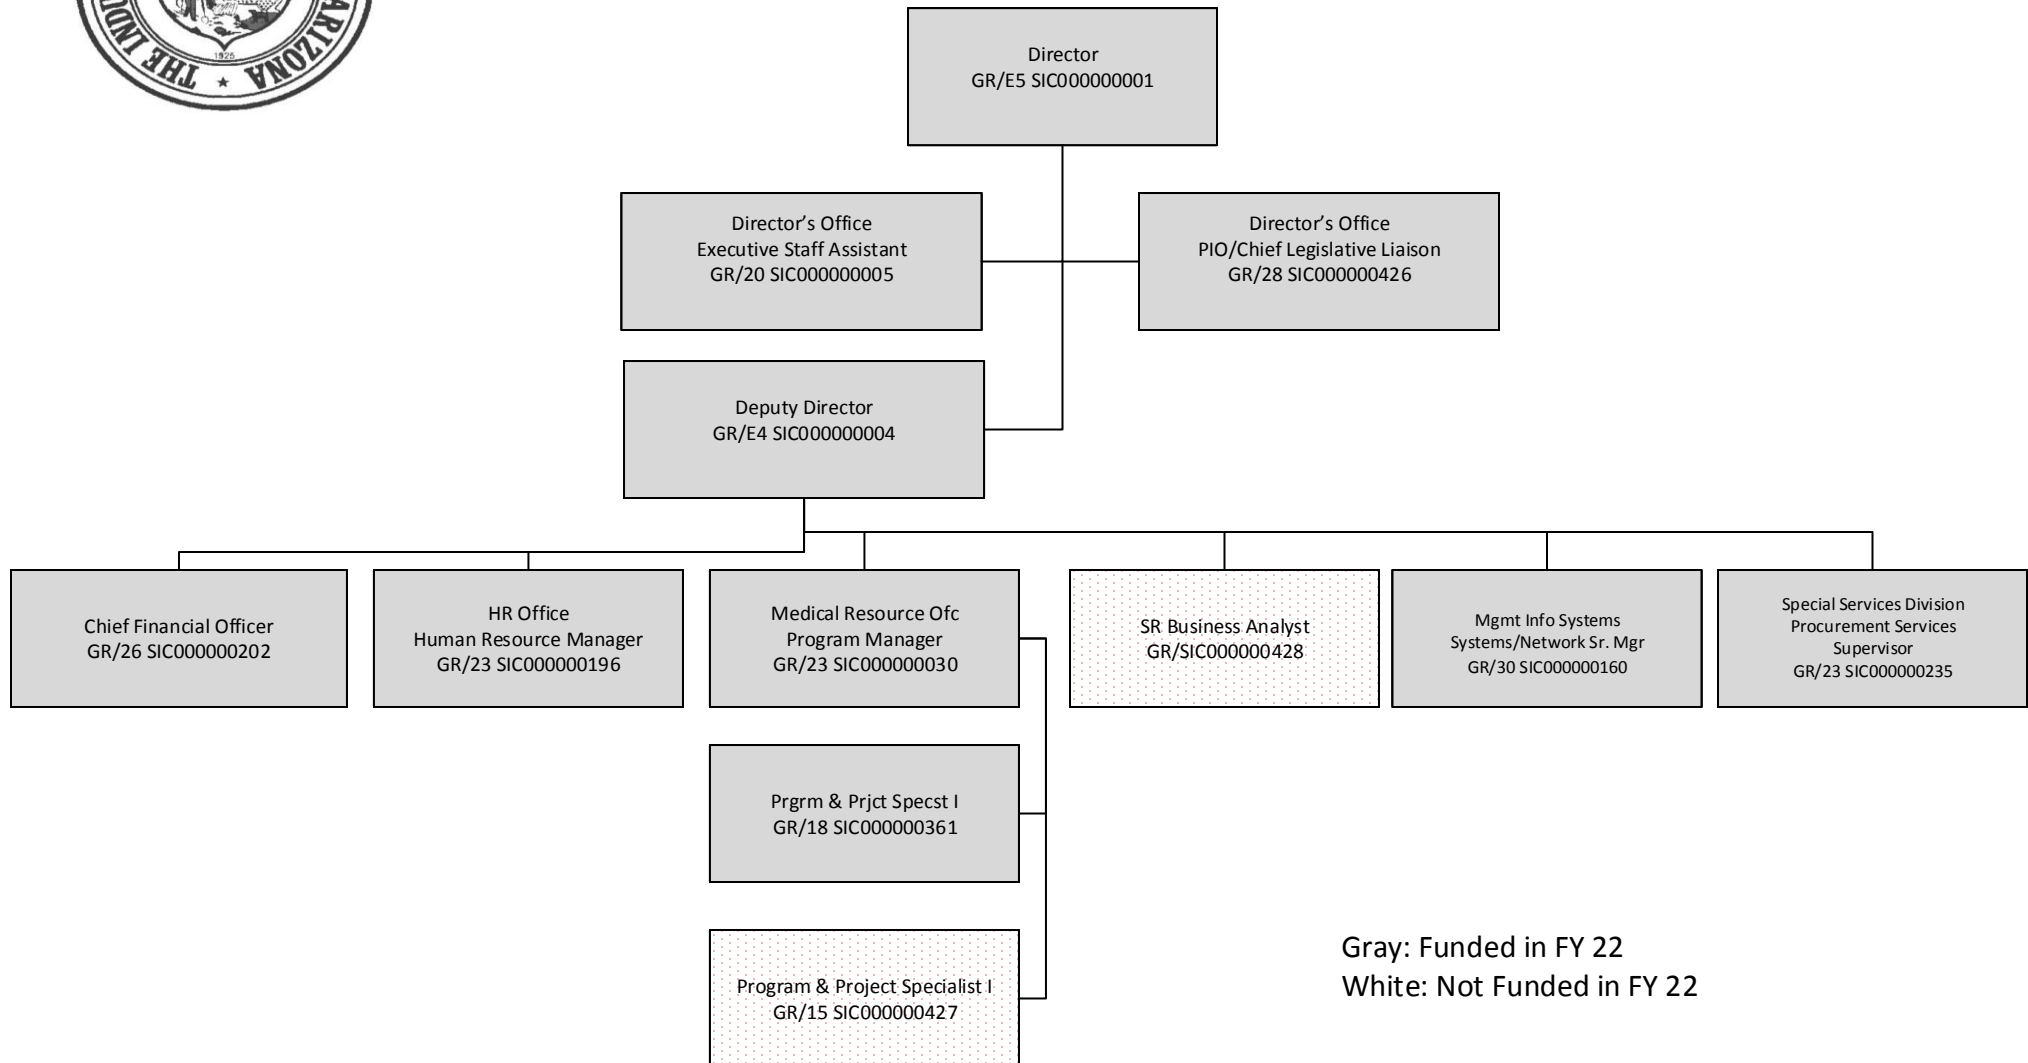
THE IND ARIZONA

1925

Director
GR/E5 SIC000000001

Director's Office
Executive Staff Assistant
GR/20 SIC000000005

Director's Office
PIO/Chief Legislative Liaison
GR/28 SIC000000426

Deputy Director
GR/E4 SIC000000004

Chief Financial Officer
GR/26 SIC000000202

HR Office
Human Resource Manager
GR/23 SIC000000196

Medical Resource Ofc
Program Manager
GR/23 SIC000000030

SR Business Analyst
GR/SIC000000428

Mgmt Info Systems
Systems/Network Sr. Mgr
GR/30 SIC000000160

Special Services Division
Procurement Services
Supervisor
GR/23 SIC000000235

Prgrm & Prjct Specst I
GR/18 SIC000000361

Program & Project Specialist I
GR/15 SIC000000427

Gray: Funded in FY 22
White: Not Funded in FY 22